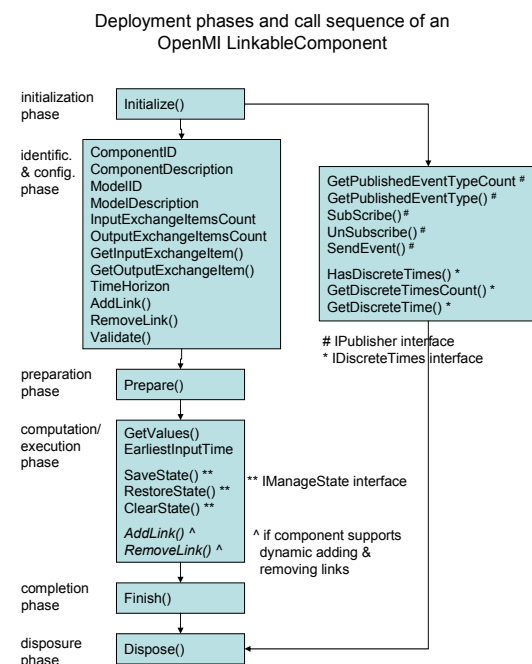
Deployment phases and call sequence of an OpenMI LinkableComponent

initialization phase

Initialize()

identific. & config. phase

ComponentID
ComponentDescription
ModelID
ModelDescription
InputExchangeItemsCount
OutputExchangeItemsCount
GetInputExchangeItem()
GetOutputExchangeItem()
TimeHorizon
AddLink()
RemoveLink()
Validate()

GetPublishedEventTypeCount #
GetPublishedEventType() #
SubScribe() #
UnSubscribe() #
SendEvent() #

HasDiscreteTimes() *
GetDiscreteTimesCount() *
GetDiscreteTime() *

# IPublisher interface
* IDiscreteTimes interface

preparation phase

Prepare()

computation/ execution phase

GetValues()
EarliestInputTime

SaveState() **
RestoreState() **
ClearState() **

** IManageState interface

AddLink() ^
RemoveLink() ^

^ if component supports dynamic adding & removing links

completion phase

Finish()

disposure phase

Dispose()